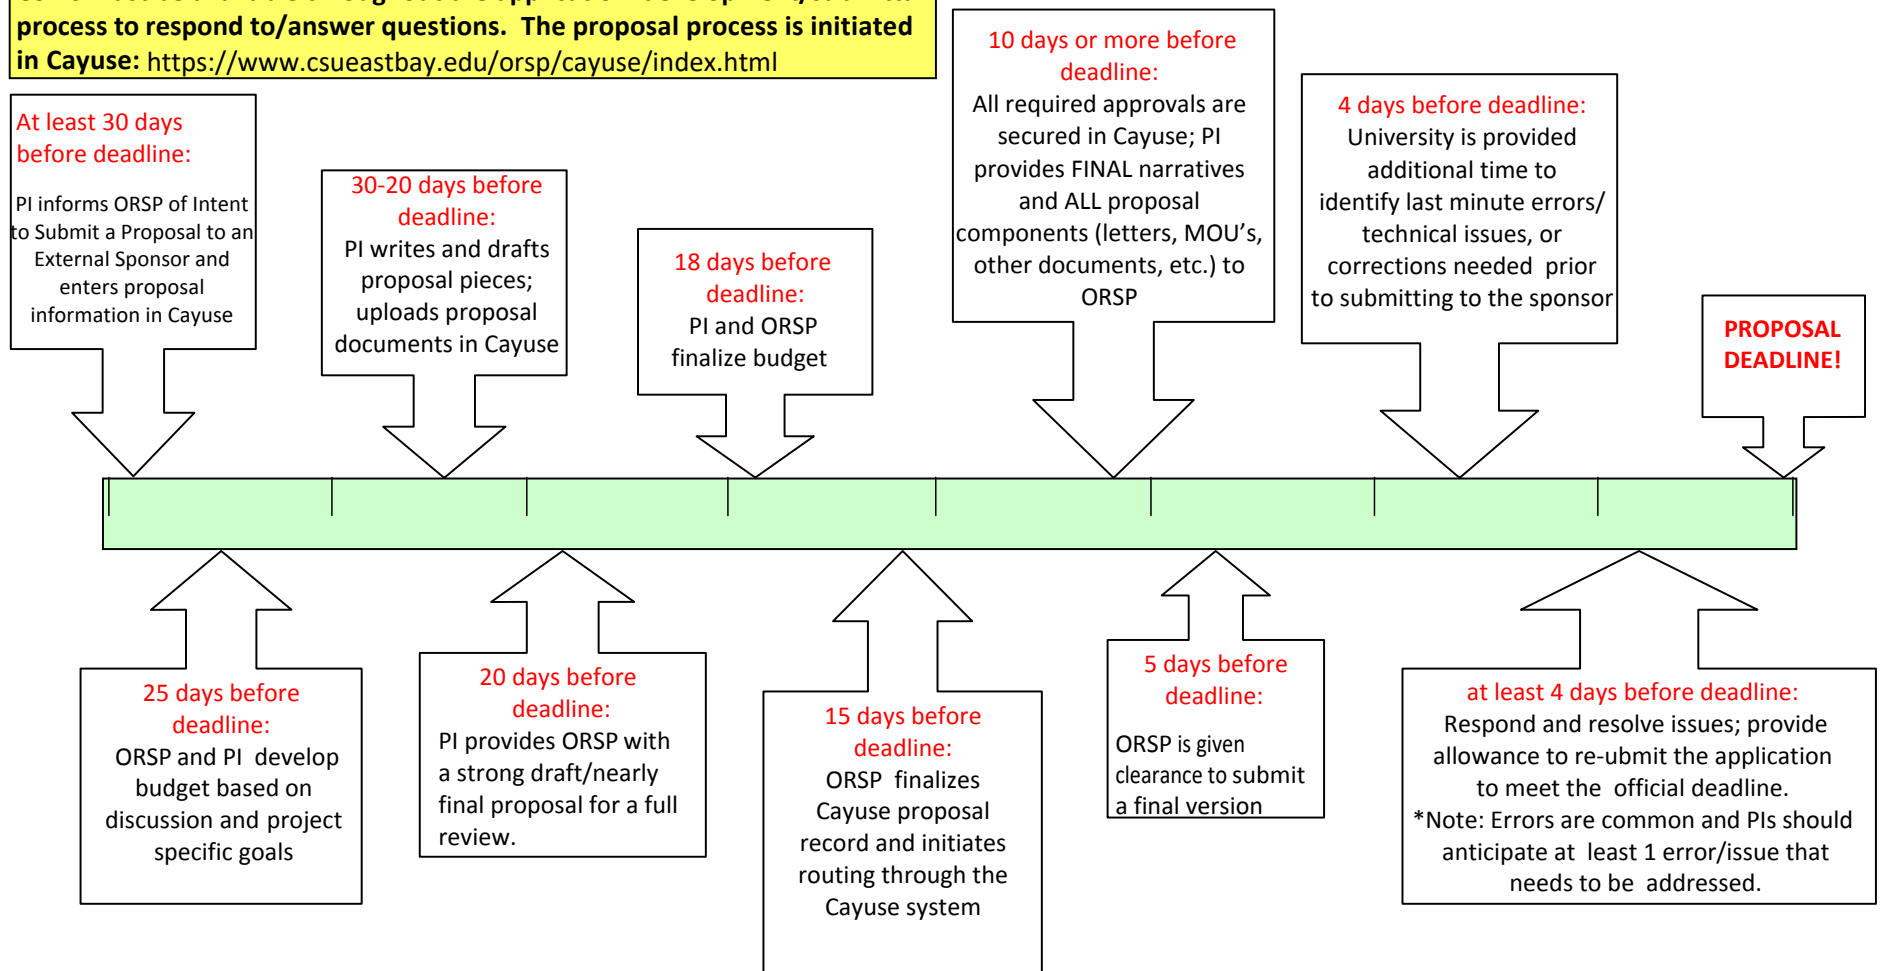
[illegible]
process to respond to/answer questions. The proposal process is initiated in Cayuse: https://www.csueastbay.edu/orsp/cayuse/index.html

At least 30 days before deadline:
PI informs ORSP of Intent to Submit a Proposal to an External Sponsor and enters proposal information in Cayuse

30-20 days before deadline:
PI writes and drafts proposal pieces; uploads proposal documents in Cayuse

18 days before deadline:
PI and ORSP finalize budget

10 days or more before deadline:
All required approvals are secured in Cayuse; PI provides FINAL narratives and ALL proposal components (letters, MOU's, other documents, etc.) to ORSP

4 days before deadline:
University is provided additional time to identify last minute errors/ technical issues, or corrections needed prior to submitting to the sponsor

PROPOSAL DEADLINE!

25 days before deadline:
ORSP and PI develop budget based on discussion and project specific goals

20 days before deadline:
PI provides ORSP with a strong draft/nearly final proposal for a full review.

15 days before deadline:
ORSP finalizes Cayuse proposal record and initiates routing through the Cayuse system

5 days before deadline:
ORSP is given clearance to submit a final version

at least 4 days before deadline:
Respond and resolve issues; provide allowance to re-submit the application to meet the official deadline.
*Note: Errors are common and PIs should anticipate at least 1 error/issue that needs to be addressed.